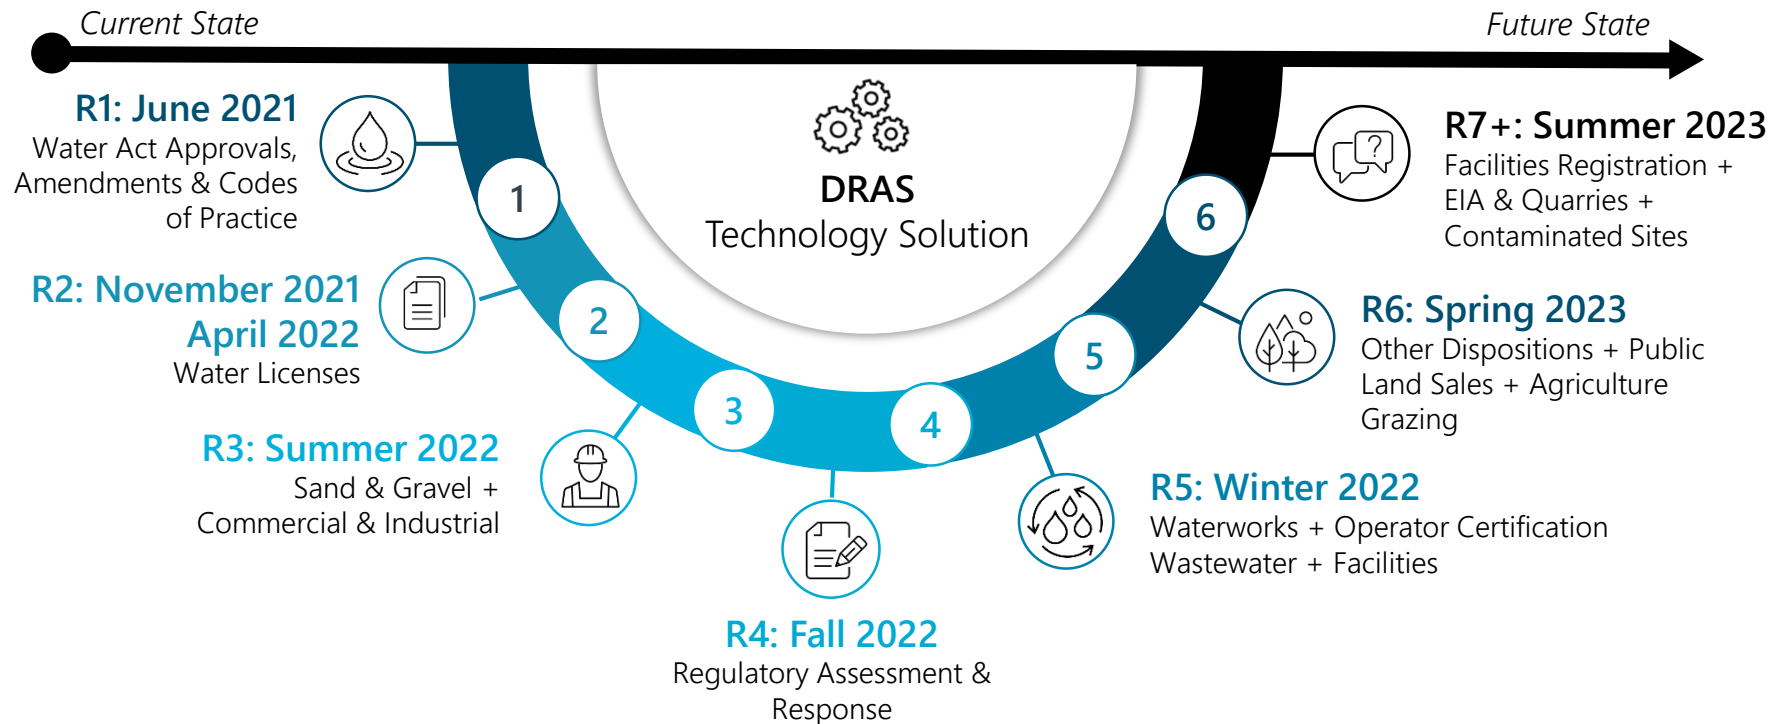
Current State

Future State

R1: June 2021
Water Act Approvals, Amendments & Codes of Practice

1

DRAS
Technology Solution

R7+: Summer 2023
Facilities Registration + EIA & Quarries + Contaminated Sites

6

R2: November 2021
April 2022
Water Licenses

2

R6: Spring 2023
Other Dispositions + Public Land Sales + Agriculture Grazing

5

3

4

R3: Summer 2022
Sand & Gravel + Commercial & Industrial

R5: Winter 2022
Waterworks + Operator Certification
Wastewater + Facilities

R4: Fall 2022
Regulatory Assessment & Response